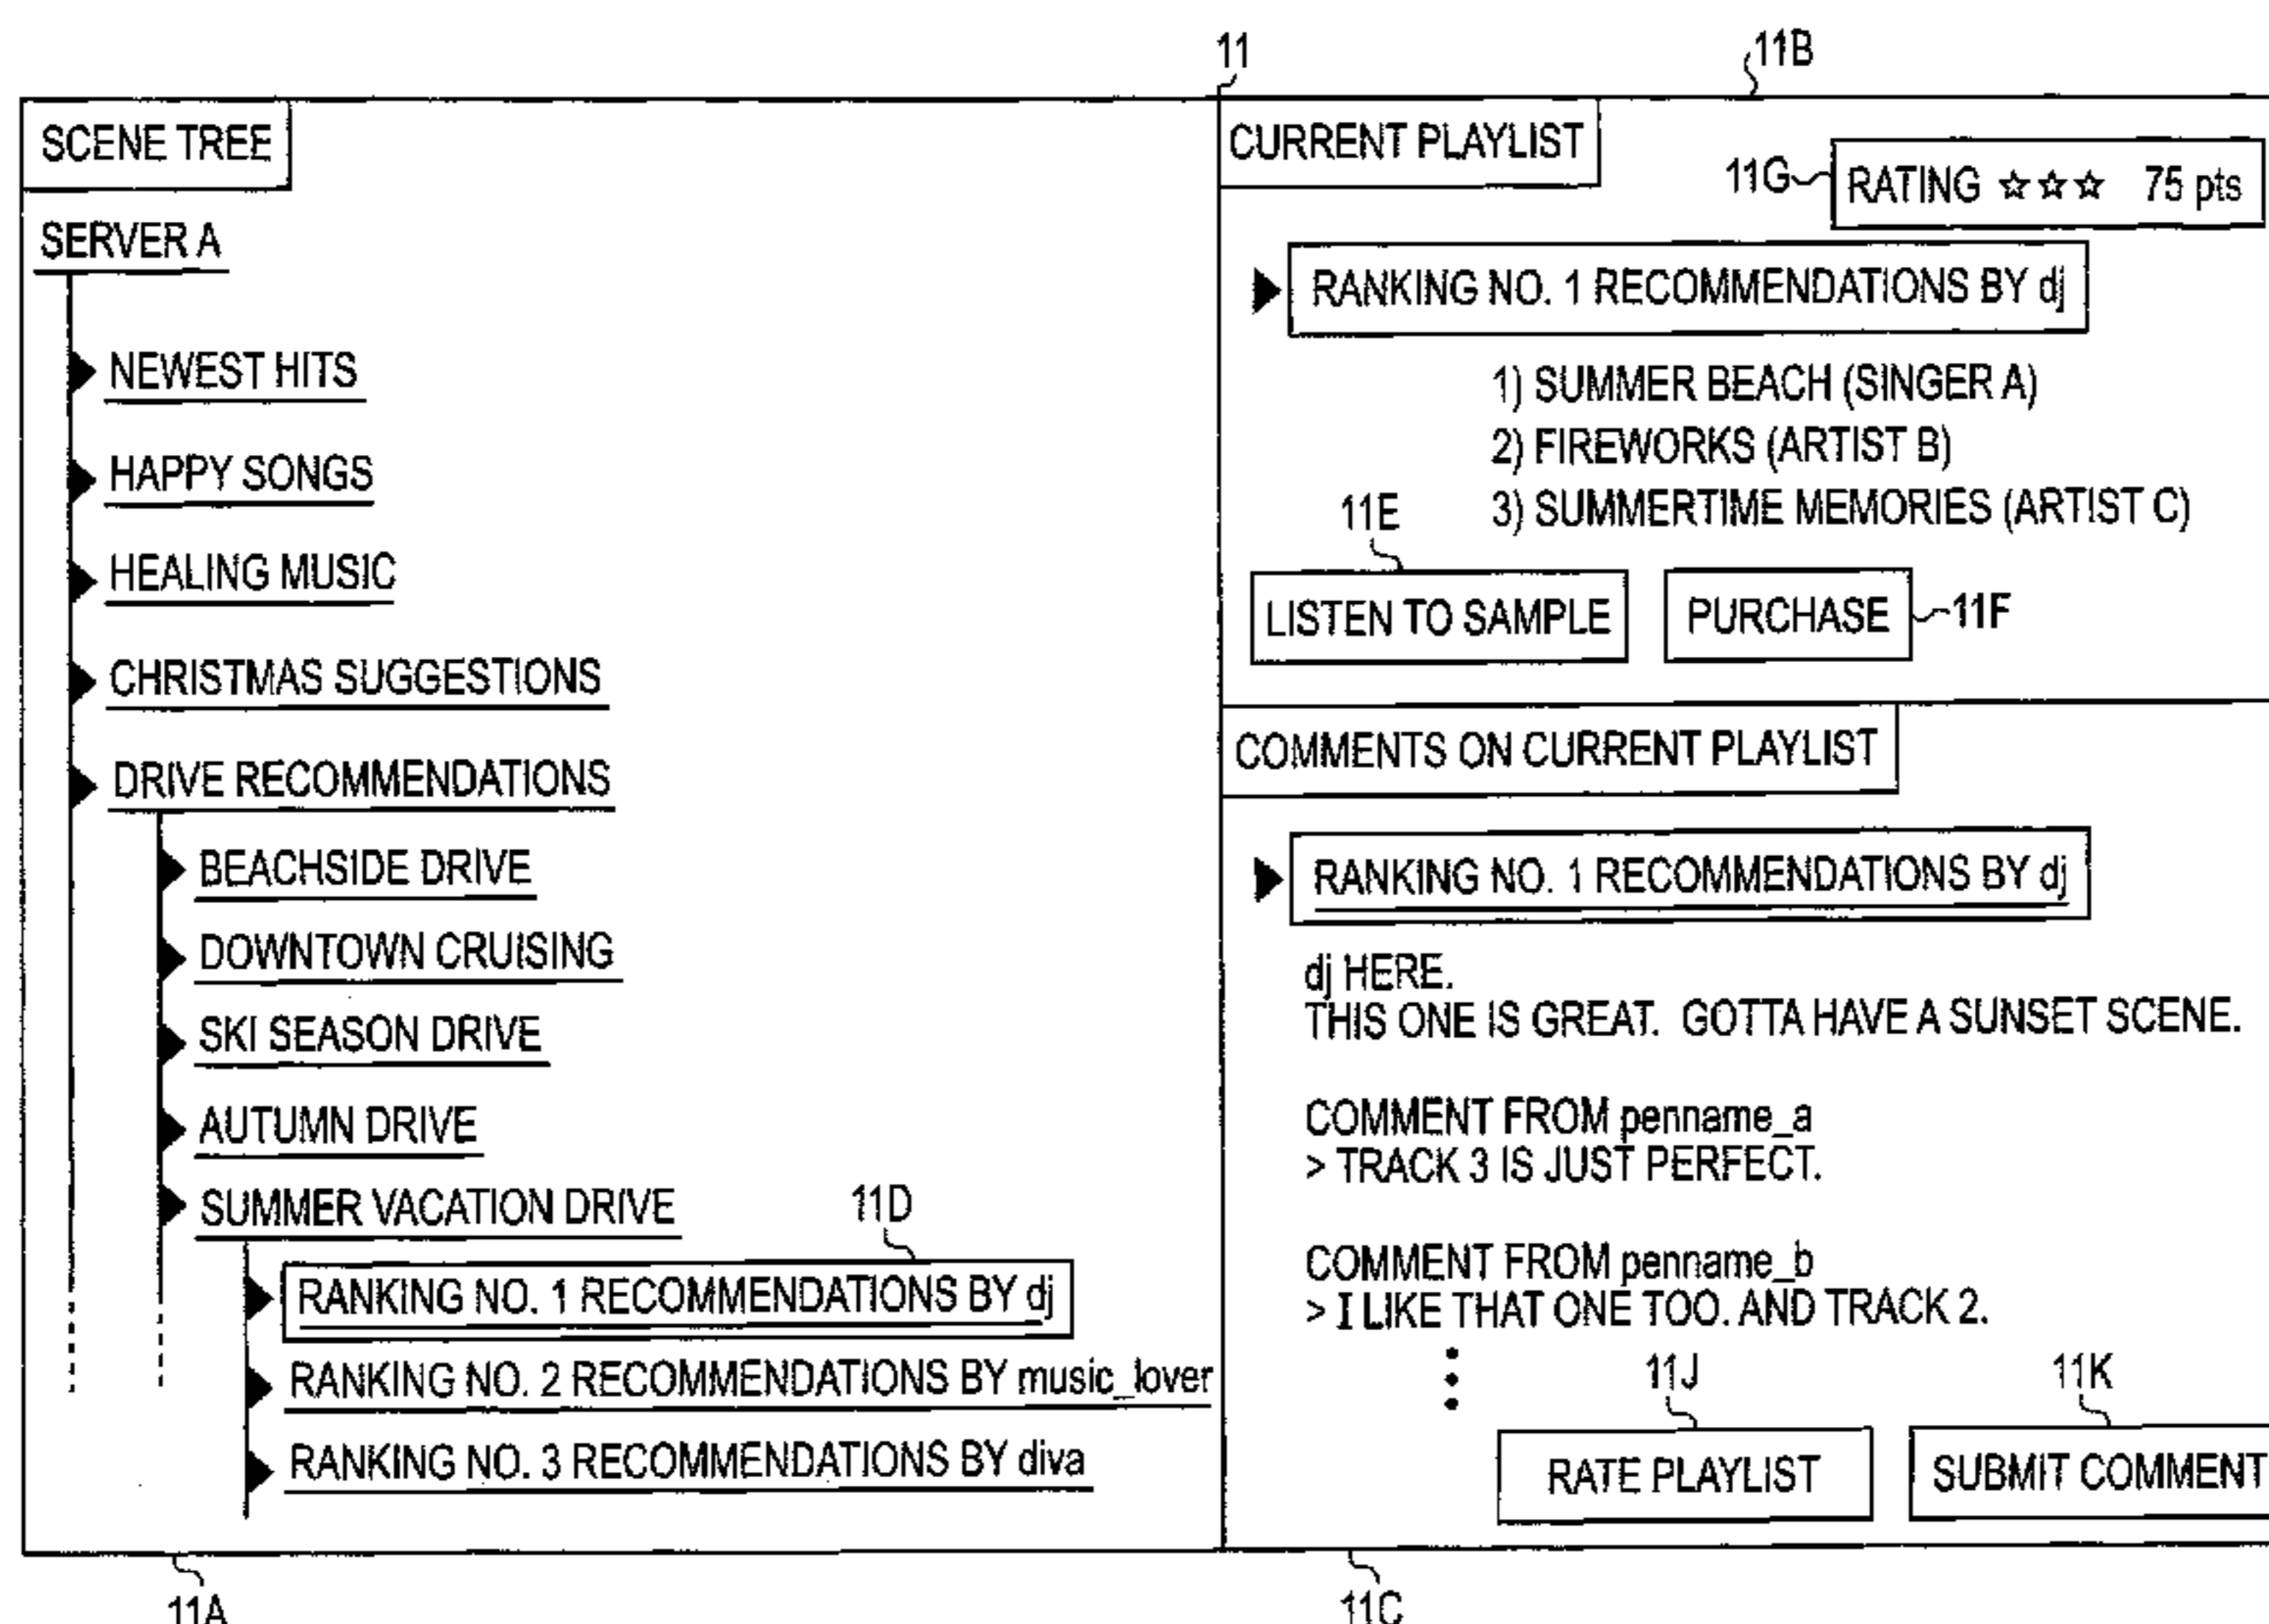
11

11B

SCENE TREE

SERVER A

NEWEST HITS

HAPPY SONGS

HEALING MUSIC

CHRISTMAS SUGGESTIONS

DRIVE RECOMMENDATIONS

BEACHSIDE DRIVE

DOWNTOWN CRUISING

SKI SEASON DRIVE

AUTUMN DRIVE

SUMMER VACATION DRIVE

11D

RANKING NO. 1 RECOMMENDATIONS BY dj

RANKING NO. 2 RECOMMENDATIONS BY music_lover

RANKING NO. 3 RECOMMENDATIONS BY diva

11A

CURRENT PLAYLIST

11G

RATING ☆☆☆ 75 pts

RANKING NO. 1 RECOMMENDATIONS BY dj

1) SUMMER BEACH (SINGER A)
2) FIREWORKS (ARTIST B)
3) SUMMERTIME MEMORIES (ARTIST C)

11E

LISTEN TO SAMPLE

PURCHASE

11F

COMMENTS ON CURRENT PLAYLIST

RANKING NO. 1 RECOMMENDATIONS BY dj

dj HERE.
THIS ONE IS GREAT. GOTTA HAVE A SUNSET SCENE.

COMMENT FROM penname_a
> TRACK 3 IS JUST PERFECT.

COMMENT FROM penname_b
> I LIKE THAT ONE TOO. AND TRACK 2.

11J

11K

RATE PLAYLIST

SUBMIT COMMENT

11C